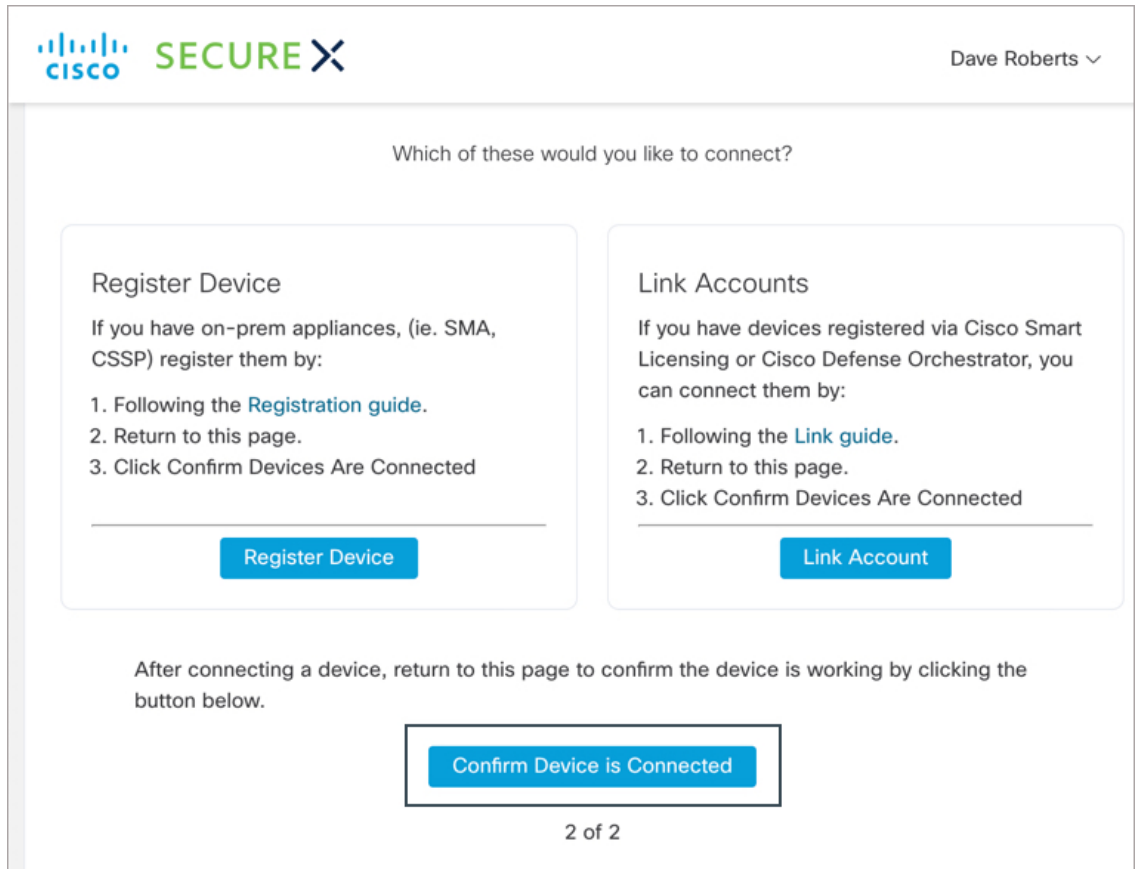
CISCO SECURE X

Dave Roberts

Which of these would you like to connect?

Register Device

If you have on-prem appliances, (ie. SMA, CSSP) register them by:

1. Following the Registration guide.
2. Return to this page.
3. Click Confirm Devices Are Connected

Register Device

Link Accounts

If you have devices registered via Cisco Smart Licensing or Cisco Defense Orchestrator, you can connect them by:

1. Following the Link guide.
2. Return to this page.
3. Click Confirm Devices Are Connected

Link Account

After connecting a device, return to this page to confirm the device is working by clicking the button below.

Confirm Device is Connected

2 of 2